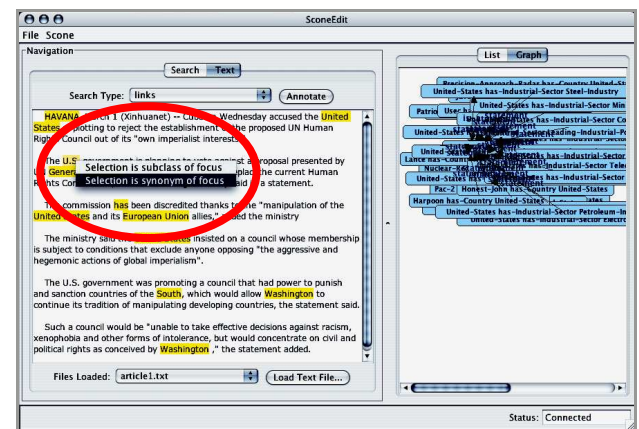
SconeEdit

File Scone

Navigation

Search Text

Search Type: links

Annotate

HAVANA, March 1 (Xinhuanet) -- Cuba on Wednesday accused the United States of plotting to reject the establishment of the proposed UN Human Rights Council out of its "own imperialist interests."

The U.S. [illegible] a proposal presented by UN General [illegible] to replace the current Human Rights Co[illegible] said in a statement.

Selection is subclass of focus
Selection is synonym of focus

The commission has been discredited thanks to the "manipulation of the United States and its European Union allies," said the ministry

The ministry said the United States insisted on a council whose membership is subject to conditions that exclude anyone opposing "the aggressive and hegemonic actions of global imperialism".

The U.S. government was promoting a council that had power to punish and sanction countries of the South, which would allow Washington to continue its tradition of manipulating developing countries, the statement said.

Such a council would be "unable to take effective decisions against racism, xenophobia and other forms of intolerance, but would concentrate on civil and political rights as conceived by Washington ," the statement added.

Files Loaded: article1.txt

Load Text File...

List Graph

Precision-Approach-Radar has-Country United-St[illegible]
United-States has-Industrial-Sector Steel-Industry
Patric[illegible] User-ha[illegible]
United-States has-Industrial-Sector Mi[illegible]
United-States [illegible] Leading-Industrial-Po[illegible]
United-States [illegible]
Lance has-Country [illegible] has-Industrial-Sector Chemical
Nuclear-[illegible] has-Industrial-Sector Tele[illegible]
United-States has-Industrial-Sector Electro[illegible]
Pac-2 Honest-John has-Country United-States
Harpoon has-Country United-States
United-States has-Industrial-Sector Petroleum-In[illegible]
United-States has-Industrial-Sector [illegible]

Status: Connected